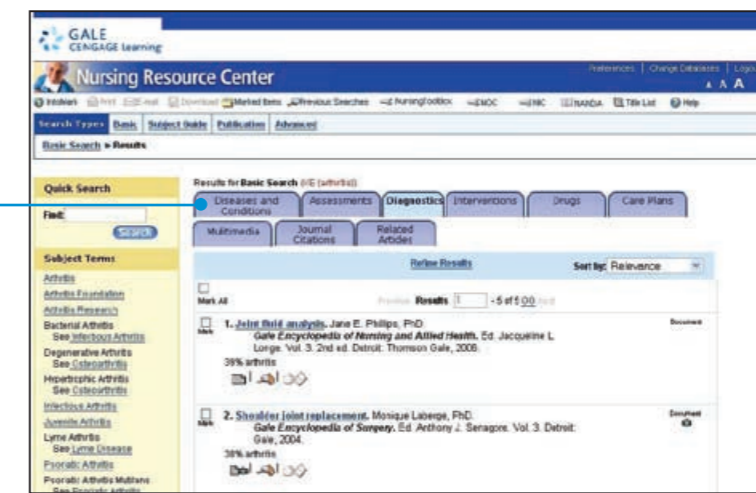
GALE CENGAGE Learning

Nursing Resource Center

Preferences | Change Databases | Logo
A A A

Intellicart | Print | E-mail | Download | Marked Items | Previous Searches | Nursing Toolbox | EMOC | NIC | NANDA | Title List | Help

Search Types | Basic | Subject Guide | Publication | Advanced

Basic Search > Results

Quick Search

Find:

Search

Subject Terms

Arthritis
Arthritis Foundation
Arthritis Research
Bacterial Arthritis
See Infectious Arthritis
Degenerative Arthritis
See Osteoarthritis
Hypertrophic Arthritis
See Osteoarthritis
Infectious Arthritis
Juvenile Arthritis
Lyme Arthritis
See Lyme Disease
Psoriatic Arthritis
Psoriatic Arthritis Mutilans
See Psoriatic Arthritis

Results for Basic Search (KE (arthritis))

Diseases and Conditions | Assessments | Diagnostics | Interventions | Drugs | Care Plans
Multimedia | Journal Citations | Related Articles

Refine Results

Sort by: Relevance

Mark All

Previous Results 1 - 5 of 5 Go Next

1. Joint fluid analysis. Jane E. Phillips, PhD. Gale Encyclopedia of Nursing and Allied Health. Ed. Jacqueline L. Longe. Vol. 3. 2nd ed. Detroit: Thomson Gale, 2006.
38% arthritis

Document

2. Shoulder joint replacement. Monique Laberge, PhD. Gale Encyclopedia of Surgery. Ed. Anthony J. Senagore. Vol. 3. Detroit: Gale, 2004.
38% arthritis

Document